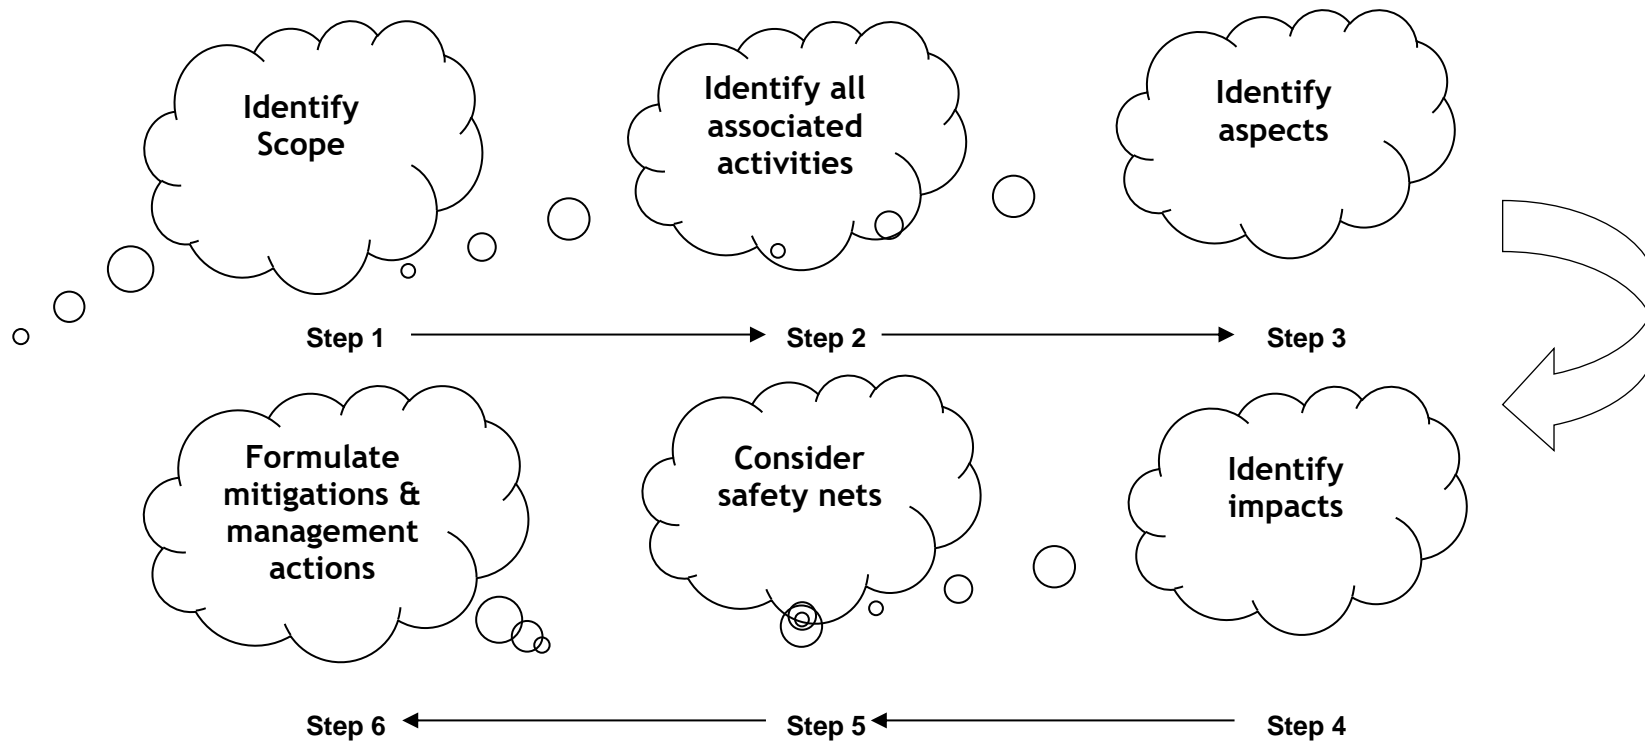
Identify Scope

Identify all associated activities

Identify aspects

Step 1

Step 2

Step 3

Formulate mitigations & management actions

Consider safety nets

Identify impacts

Step 6

Step 5

Step 4